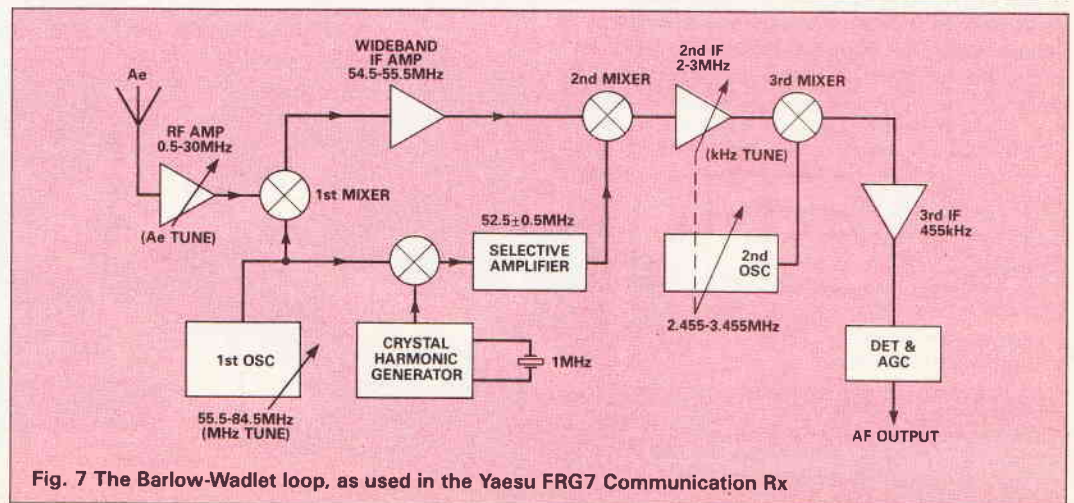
Ae

RF AMP
0.5-30MHz

(Ae TUNE)

1st MIXER

WIDEBAND
IF AMP
54.5-55.5MHz

2nd MIXER

2nd IF
2-3MHz

(kHz TUNE)

3rd MIXER

52.5±0.5MHz

SELECTIVE AMPLIFIER

2nd OSC

3rd IF
455kHz

1st OSC

55.5-84.5MHz
(MHz TUNE)

CRYSTAL HARMONIC GENERATOR

1MHz

2.455-3.455MHz

DET & AGC

AF OUTPUT

Fig. 7 The Barlow-Wadlet loop, as used in the Yaesu FRG7 Communication Rx